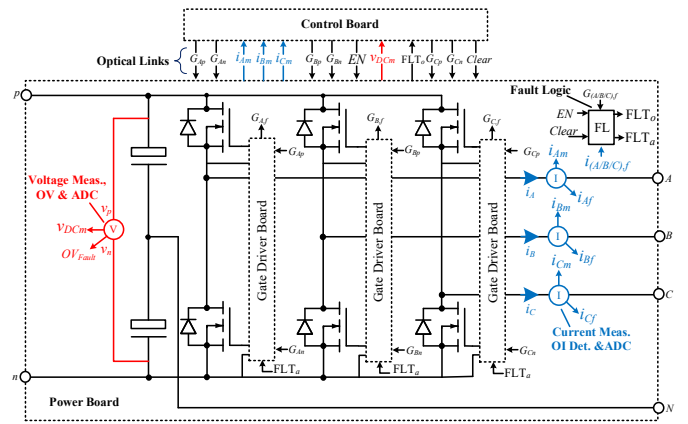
Control Board

Optical Links

$G_{Ap}$ $G_{An}$ $i_{Am}$ $i_{Bm}$ $i_{Cm}$ $G_{Bp}$ $G_{Bn}$ $EN$ $v_{DCm}$ FLT$_o$ $G_{Cp}$ $G_{Cn}$ $Clear$

Fault Logic

$G_{(A/B/C)f}$

$EN$

$Clear$

FL

FLT$_o$

FLT$_a$

$i_{(A/B/C),f}$

$p$

$n$

$G_{Af}$ $G_{Bf}$ $G_{Cf}$

$G_{Ap}$ $G_{Bp}$ $G_{Cp}$

Gate Driver Board

Gate Driver Board

Gate Driver Board

$G_{An}$ $G_{Bn}$ $G_{Cn}$

FLT$_a$ FLT$_a$ FLT$_a$

Voltage Meas., OV & ADC

$v_p$

$v_{DCm}$

V

$v_n$

$OV_{Fault}$

$i_{Am}$

I

$i_A$

$i_{Af}$

A

$i_{Bm}$

I

$i_B$

$i_{Bf}$

B

$i_{Cm}$

I

$i_C$

$i_{Cf}$

C

Current Meas. OI Det. &ADC

N

Power Board